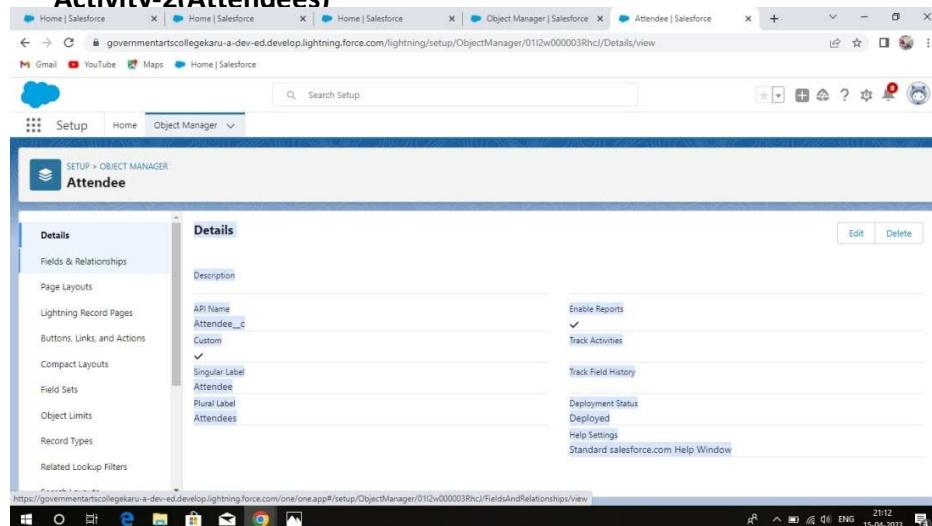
Activity-2(Attendees)

Home | Salesforce
Home | Salesforce
Home | Salesforce
Object Manager | Salesforce
Attendee | Salesforce

governmentartscollegekaru-a-dev-ed.develop.lightning.force.com/lightning/setup/ObjectManager/01I2w000003RhcJ/Details/view

Gmail YouTube Maps Home | Salesforce

Search Setup

Setup Home Object Manager

SETUP > OBJECT MANAGER
Attendee

Details
Fields & Relationships
Page Layouts
Lightning Record Pages
Buttons, Links, and Actions
Compact Layouts
Field Sets
Object Limits
Record Types
Related Lookup Filters

Details

Edit Delete

Description

API Name
Attendee__c

Custom
✓

Singular Label
Attendee

Plural Label
Attendees

Enable Reports
✓

Track Activities

Track Field History

Deployment Status
Deployed

Help Settings
Standard salesforce.com Help Window

https://governmentartscollegekaru-a-dev-ed.develop.lightning.force.com/one/one.app#/setup/ObjectManager/01I2w000003RhcJ/FieldsAndRelationships/view

ENG 21:12 15-04-2023